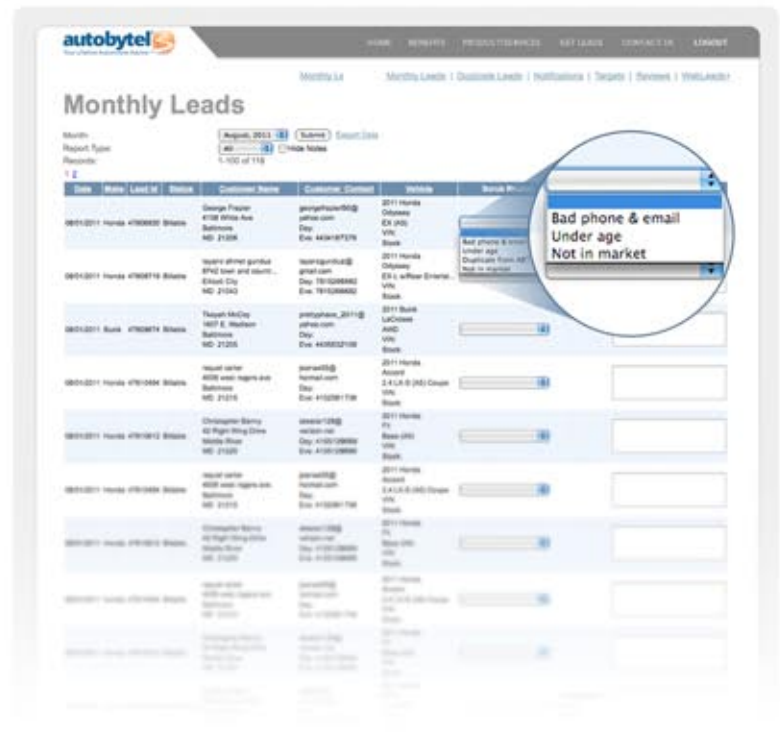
autobytel

HOME BENEFITS PRODUCT/SERVICES GET LEADS CONTACT US LOGOUT

Monthly Lr  Monthly Leads | Duplicate Leads | Notifications | Targets | Reviews | WebLeads+

Monthly Leads

Month: August, 2011 Submit Export Data
Report Type: All Hide Notes
Records: 1-100 of 118
1 2

| Date | Make | Lead Id | Status | Customer Name | Customer Contact | Vehicle | Bonus Pr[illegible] | |
|---|---|---|---|---|---|---|---|---|
| 08/01/2011 | Honda | 47606830 | Billable | George Frazier 6136 White Ave Baltimore MD 21206 | georgefrazier80@ yahoo.com Day: Eve: 4434167379 | 2011 Honda Odyssey EX (A5) VIN: Stock: | | |
| 08/01/2011 | Honda | 47608716 | Billable | tayani ahmet gumbus 8742 town and countr... Ellicott City MD 21043 | tayanigumbus@ gmail.com Day: 7815266662 Eve: 7815266662 | 2011 Honda Odyssey EX-L w/Rear Entertai... VIN: Stock: | | |
| 08/01/2011 | Buick | 47608674 | Billable | Tiayah McCoy 1607 E. Madison Baltimore MD 21205 | prettyphace_2011@ yahoo.com Day: Eve: 4435532108 | 2011 Buick LaCrosse AWD VIN: Stock: | | |
| 08/01/2011 | Honda | 47610494 | Billable | raquel carter 4006 west rogers ave Baltimore MD 21215 | jpamell5@ hotmail.com Day: Eve: 4102061706 | 2011 Honda Accord 2.4 LX-S (A5) Coupe VIN: Stock: | | |
| 08/01/2011 | Honda | 47610612 | Billable | Christopher Barry 62 Right Wing Drive Middle River MD 21220 | stearar128@ verizon.net Day: 4105128664 Eve: 4105128664 | 2011 Honda Fit Base (A5) VIN: Stock: | | |
| 08/01/2011 | Honda | 47610494 | Billable | raquel carter 4006 west rogers ave Baltimore MD 21215 | jpamell5@ hotmail.com Day: Eve: 4102061706 | 2011 Honda Accord 2.4 LX-S (A5) Coupe VIN: Stock: | | |
| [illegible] | Honda | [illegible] | Billable | Christopher Barry 62 Right Wing Drive Middle River MD 21220 | stearar128@ verizon.net Day: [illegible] Eve: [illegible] | 2011 Honda Fit Base (A5) VIN: Stock: | | |

Bad phone & email
Under age
Not in market

Bad phone & email
Under age
Duplicate from AB
Not in market